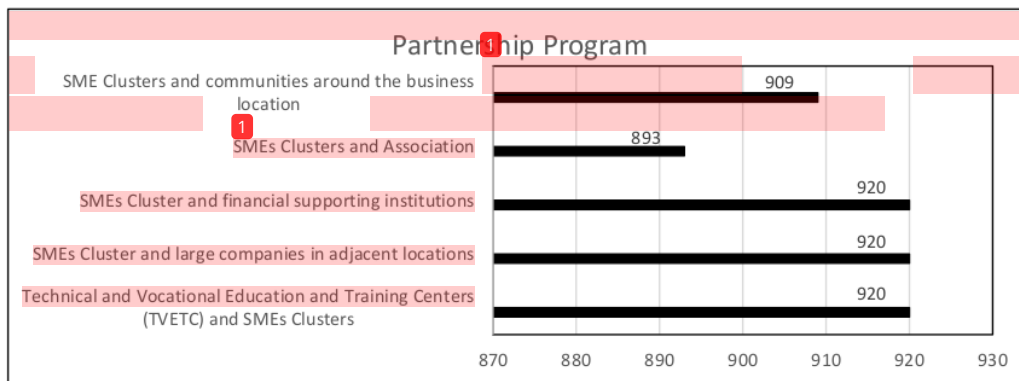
Partnership Program

1

SME Clusters and communities around the business location

1

SMEs Clusters and Association

SMEs Cluster and financial supporting institutions

SMEs Cluster and large companies in adjacent locations

Technical and Vocational Education and Training Centers (TVETC) and SMEs Clusters

909

893

920

920

920

870 880 890 900 910 920 930